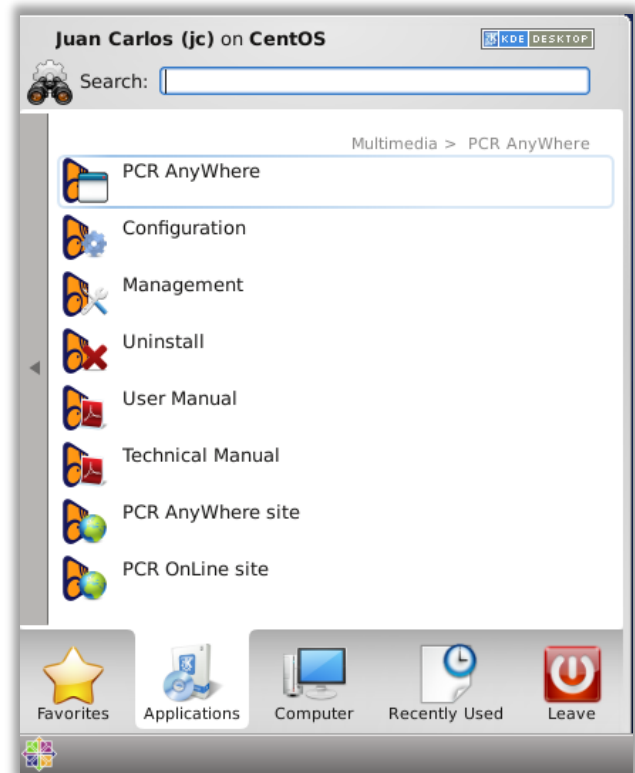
Juan Carlos (jc) on CentOS

KDE DESKTOP

Search:

Multimedia > PCR AnyWhere

PCR AnyWhere

Configuration

Management

Uninstall

User Manual

Technical Manual

PCR AnyWhere site

PCR OnLine site

Favorites Applications Computer Recently Used Leave